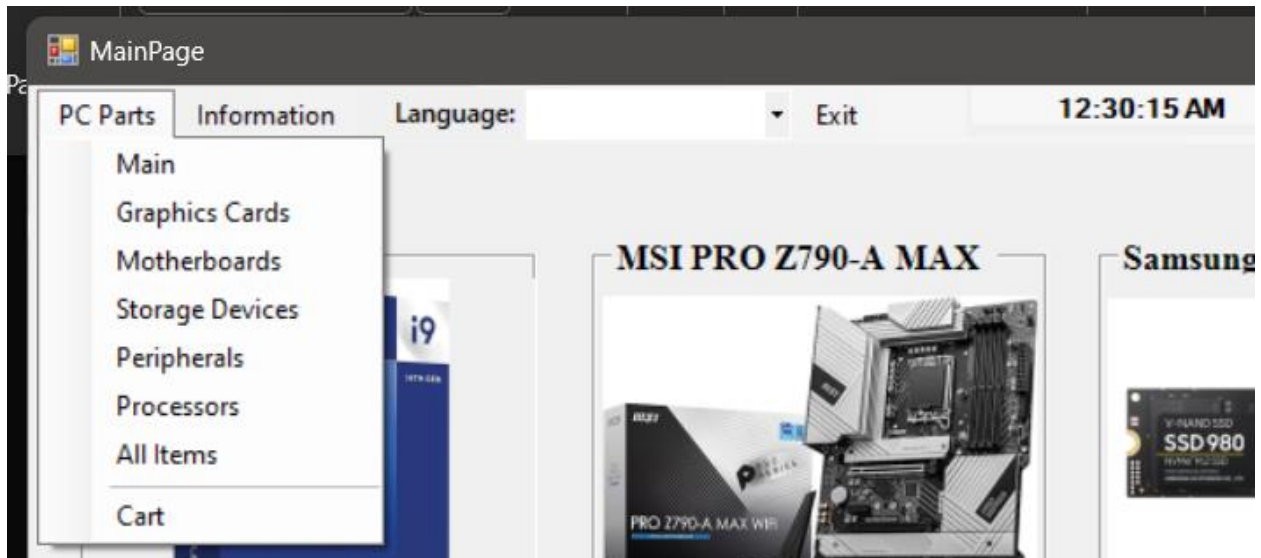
MainPage

PC Parts Information Language: Exit 12:30:15 AM

Main
Graphics Cards
Motherboards
Storage Devices
Peripherals
Processors
All Items
Cart

i9

MSI PRO Z790-A MAX

PRO Z790-A MAX WIFI

Samsung

V-NAND SSD
SSD 980